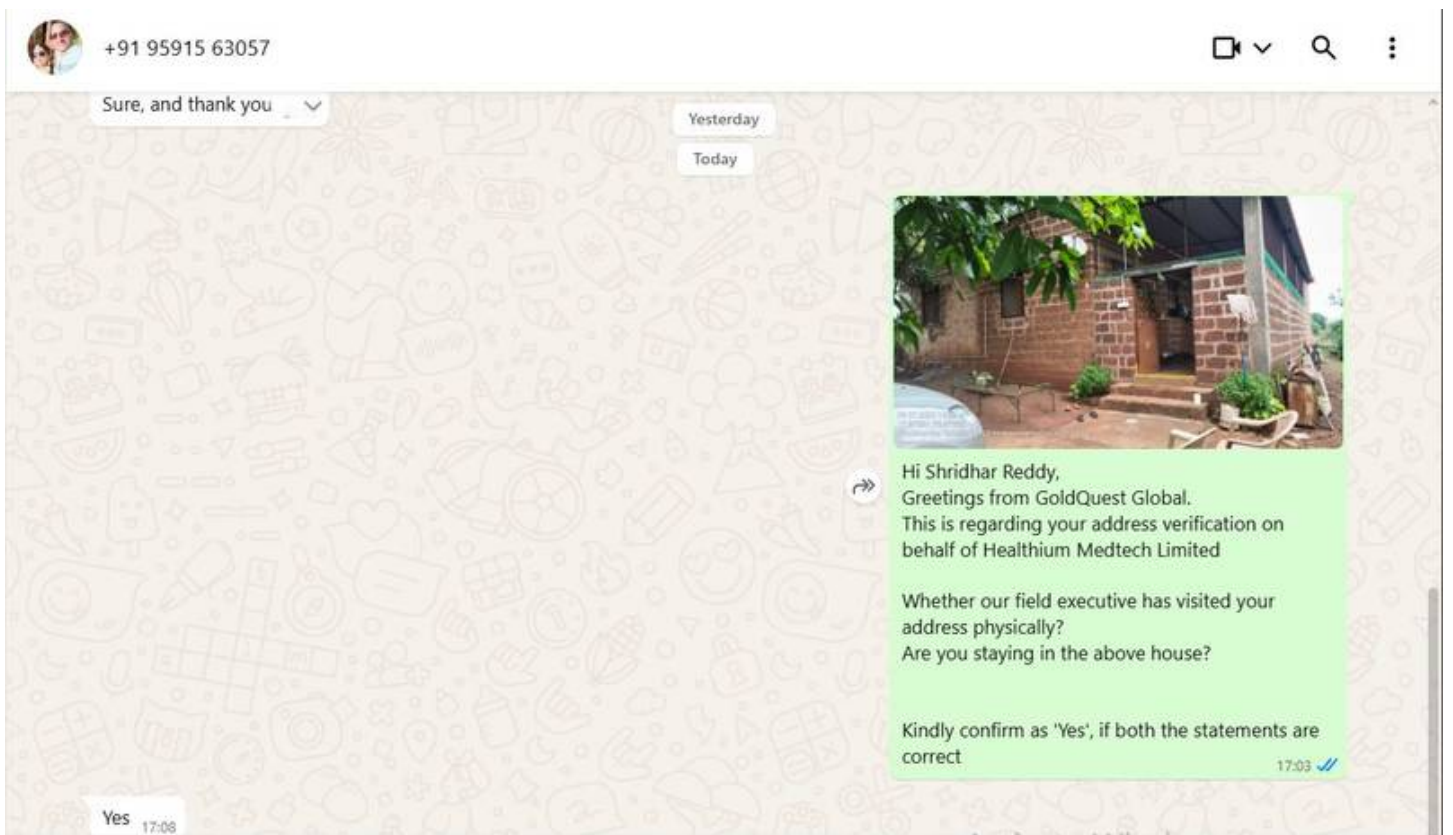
+91 95915 63057

Sure, and thank you

Yesterday

Today

Hi Shridhar Reddy,
Greetings from GoldQuest Global.
This is regarding your address verification on behalf of Healthium Medtech Limited

Whether our field executive has visited your address physically?
Are you staying in the above house?

Kindly confirm as 'Yes', if both the statements are correct

17:03

Yes 17:08